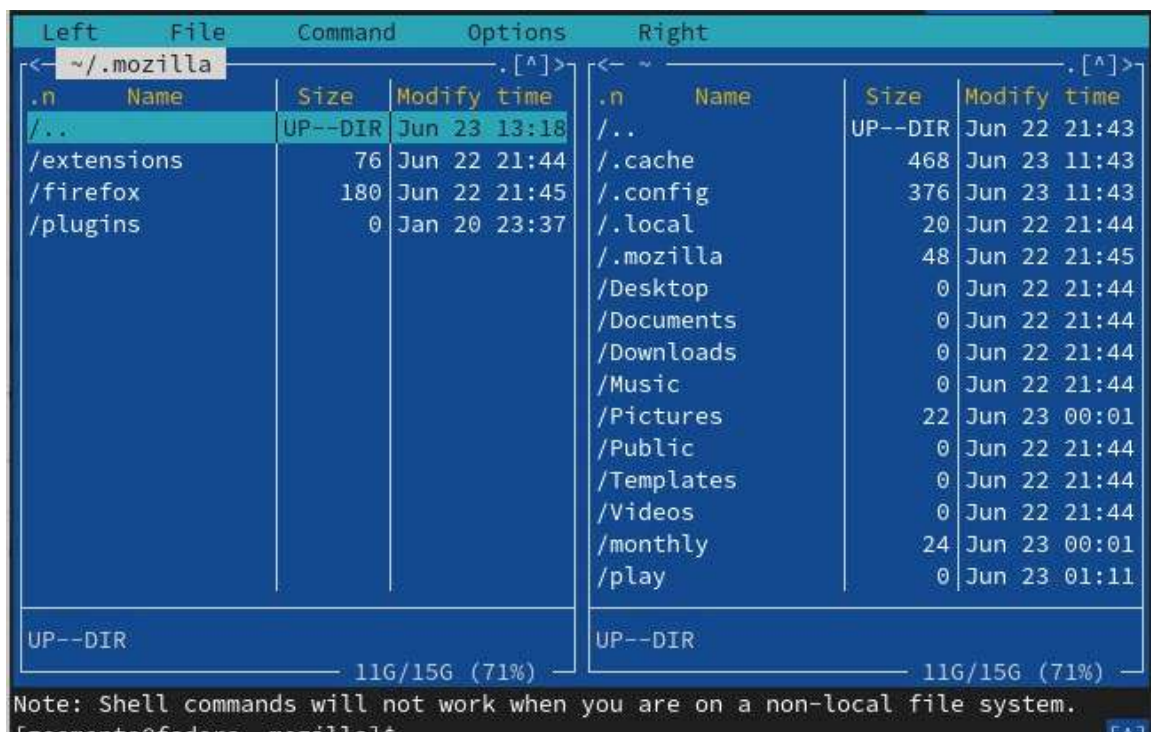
Left File Command Options Right

<─ ~/.mozilla .[^]>

| .n Name | Size | Modify time |
|---|---|---|
| /.. | UP--DIR | Jun 23 13:18 |
| /extensions | 76 | Jun 22 21:44 |
| /firefox | 180 | Jun 22 21:45 |
| /plugins | 0 | Jan 20 23:37 |

UP--DIR

11G/15G (71%)

<─ ~ .[^]>

| .n Name | Size | Modify time |
|---|---|---|
| /.. | UP--DIR | Jun 22 21:43 |
| /.cache | 468 | Jun 23 11:43 |
| /.config | 376 | Jun 23 11:43 |
| /.local | 20 | Jun 22 21:44 |
| /.mozilla | 48 | Jun 22 21:45 |
| /Desktop | 0 | Jun 22 21:44 |
| /Documents | 0 | Jun 22 21:44 |
| /Downloads | 0 | Jun 22 21:44 |
| /Music | 0 | Jun 22 21:44 |
| /Pictures | 22 | Jun 23 00:01 |
| /Public | 0 | Jun 22 21:44 |
| /Templates | 0 | Jun 22 21:44 |
| /Videos | 0 | Jun 22 21:44 |
| /monthly | 24 | Jun 23 00:01 |
| /play | 0 | Jun 23 01:11 |

UP--DIR

11G/15G (71%)

Note: Shell commands will not work when you are on a non-local file system.
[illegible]